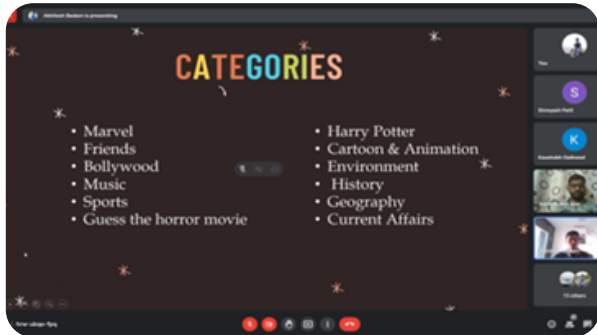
Akhilesh Badam is presenting

CATEGORIES

• Marvel
• Friends
• Bollywood
• Music
• Sports
• Guess the horror movie

• Harry Potter
• Cartoon & Animation
• Environment
• History
• Geography
• Current Affairs

You

S
Shreyash Patil

K
Kaustubh Gaikwad

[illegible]

15 others

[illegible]